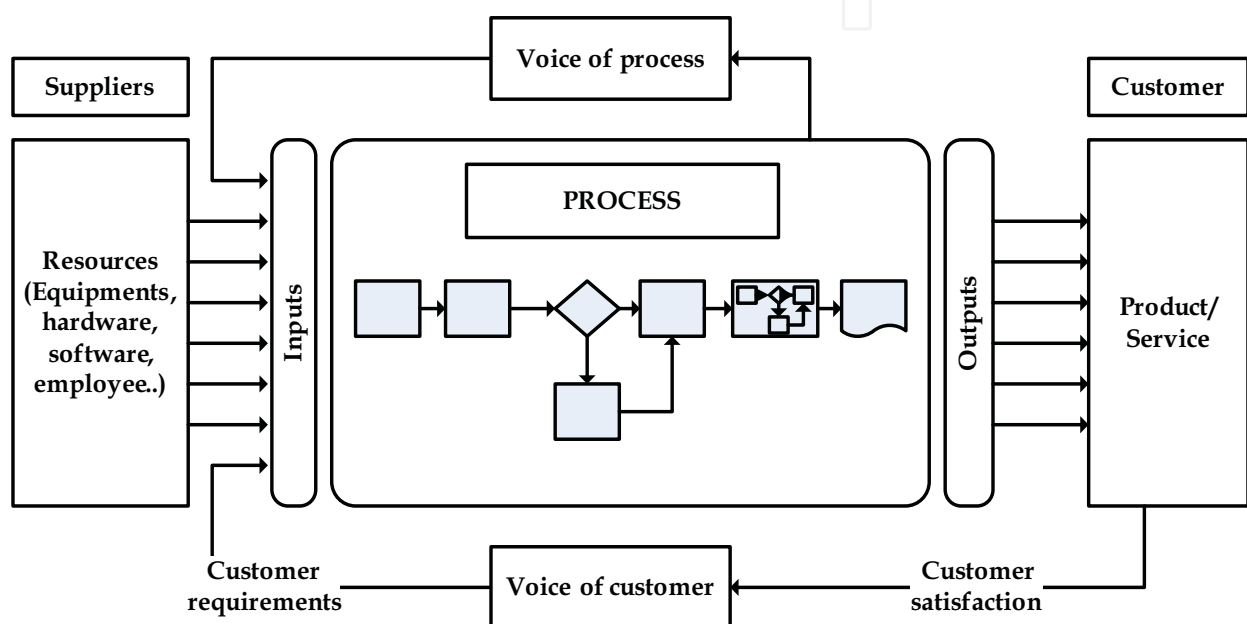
Voice of process

Suppliers

Customer

PROCESS

Resources (Equipments, hardware, software, employee..)

Inputs

Outputs

Product/ Service

Customer requirements

Voice of customer

Customer satisfaction